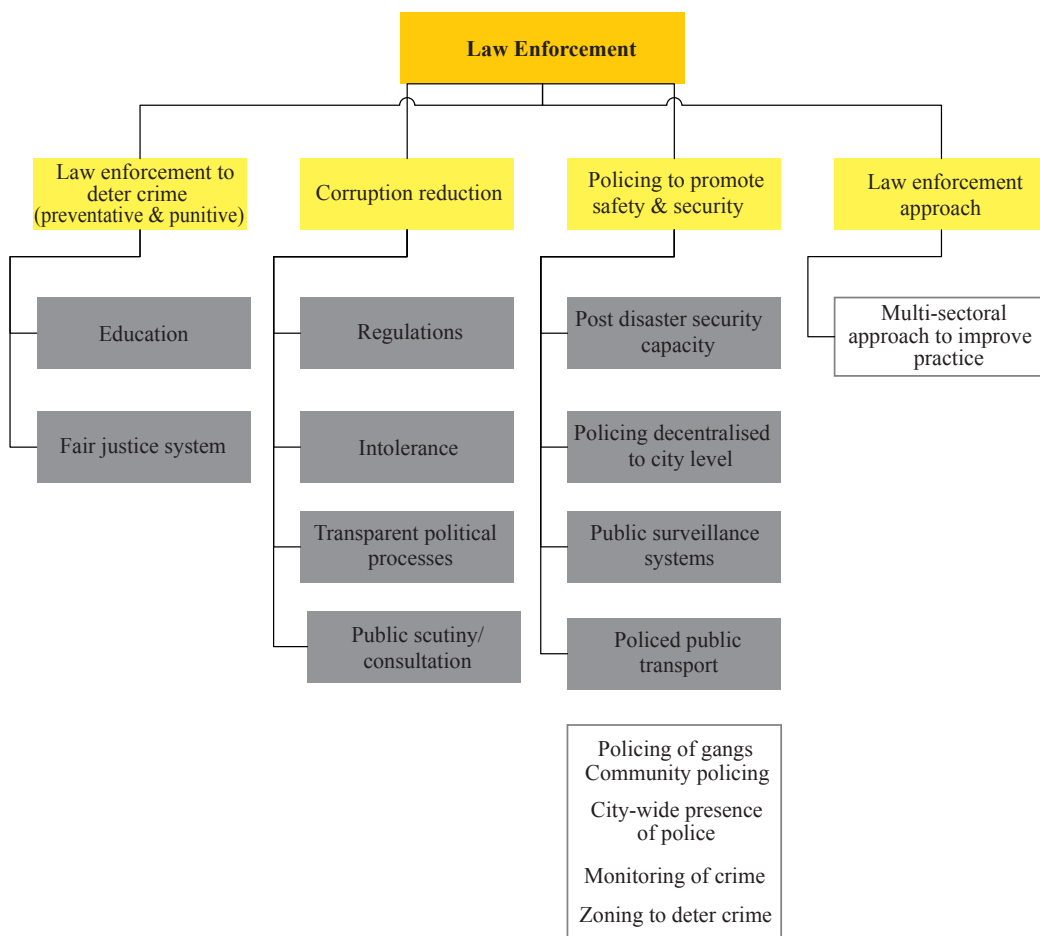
Law Enforcement

Law enforcement to deter crime (preventative & punitive)

Education

Fair justice system

Corruption reduction

Regulations

Intolerance

Transparent political processes

Public scutiny/ consultation

Policing to promote safety & security

Post disaster security capacity

Policing decentralised to city level

Public surveillance systems

Policed public transport

Policing of gangs
Community policing
City-wide presence of police
Monitoring of crime
Zoning to deter crime

Law enforcement approach

Multi-sectoral approach to improve practice